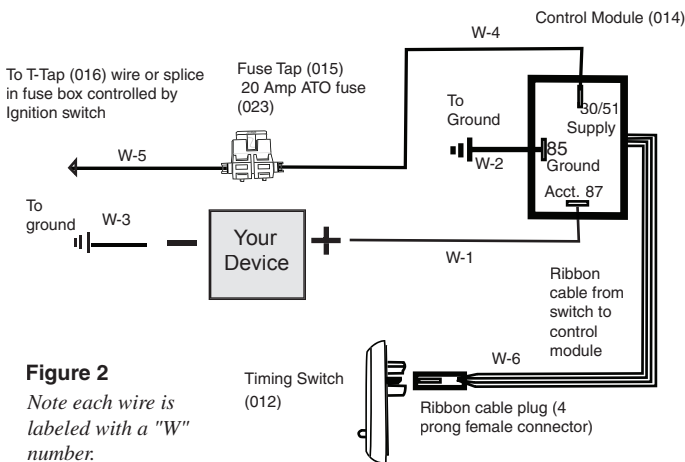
Control Module (014)

W-4

To T-Tap (016) wire or splice in fuse box controlled by Ignition switch

Fuse Tap (015)
20 Amp ATO fuse (023)

To Ground

30/51
Supply

W-5

W-2

85
Ground

Acct. 87

To ground

W-3

Your Device

W-1

Ribbon cable from switch to control module

W-6

Figure 2

Note each wire is labeled with a "W" number.

Timing Switch (012)

Ribbon cable plug (4 prong female connector)